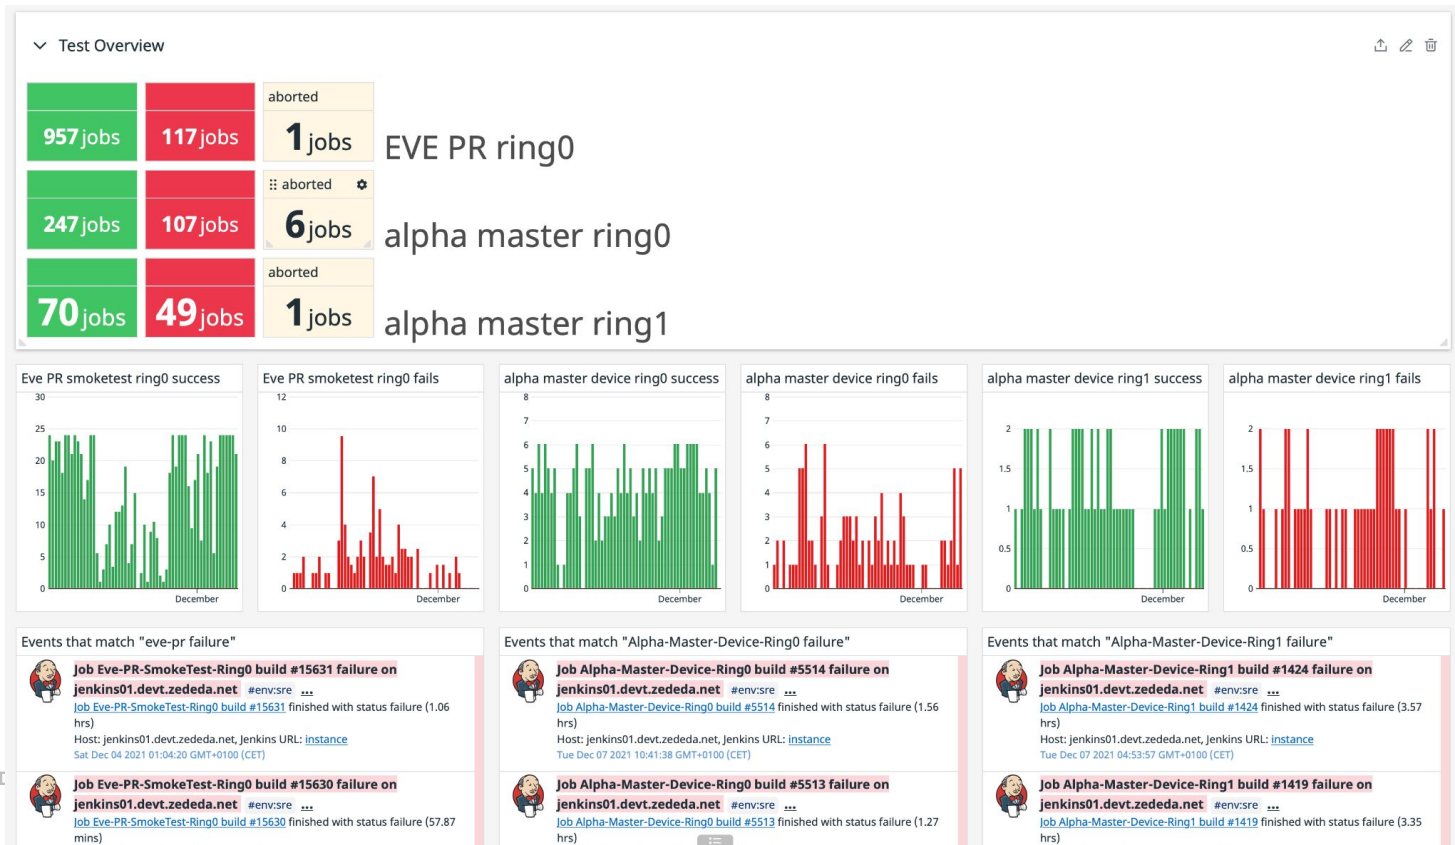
Test Overview

957 jobs | 117 jobs | aborted 1 jobs | EVE PR ring0

247 jobs | 107 jobs | aborted 6 jobs | alpha master ring0

70 jobs | 49 jobs | aborted 1 jobs | alpha master ring1

Eve PR smoketest ring0 success
30 25 20 15 10 5 0
December

Eve PR smoketest ring0 fails
12 10 8 6 4 2 0
December

alpha master device ring0 success
8 7 6 5 4 3 2 1 0
December

alpha master device ring0 fails
8 7 6 5 4 3 2 1 0
December

alpha master device ring1 success
2 1.5 1 0.5 0
December

alpha master device ring1 fails
2 1.5 1 0.5 0
December

Events that match "eve-pr failure"

Job Eve-PR-SmokeTest-Ring0 build #15631 failure on jenkins01.devt.zededa.net #env:sre ...
Job Eve-PR-SmokeTest-Ring0 build #15631 finished with status failure (1.06 hrs)
Host: jenkins01.devt.zededa.net, Jenkins URL: instance
Sat Dec 04 2021 01:04:20 GMT+0100 (CET)

Job Eve-PR-SmokeTest-Ring0 build #15630 failure on jenkins01.devt.zededa.net #env:sre ...
Job Eve-PR-SmokeTest-Ring0 build #15630 finished with status failure (57.87 mins)

Events that match "Alpha-Master-Device-Ring0 failure"

Job Alpha-Master-Device-Ring0 build #5514 failure on jenkins01.devt.zededa.net #env:sre ...
Job Alpha-Master-Device-Ring0 build #5514 finished with status failure (1.56 hrs)
Host: jenkins01.devt.zededa.net, Jenkins URL: instance
Tue Dec 07 2021 10:41:38 GMT+0100 (CET)

Job Alpha-Master-Device-Ring0 build #5513 failure on jenkins01.devt.zededa.net #env:sre ...
Job Alpha-Master-Device-Ring0 build #5513 finished with status failure (1.27 hrs)

Events that match "Alpha-Master-Device-Ring1 failure"

Job Alpha-Master-Device-Ring1 build #1424 failure on jenkins01.devt.zededa.net #env:sre ...
Job Alpha-Master-Device-Ring1 build #1424 finished with status failure (3.57 hrs)
Host: jenkins01.devt.zededa.net, Jenkins URL: instance
Tue Dec 07 2021 04:53:57 GMT+0100 (CET)

Job Alpha-Master-Device-Ring1 build #1419 failure on jenkins01.devt.zededa.net #env:sre ...
Job Alpha-Master-Device-Ring1 build #1419 finished with status failure (3.35 hrs)